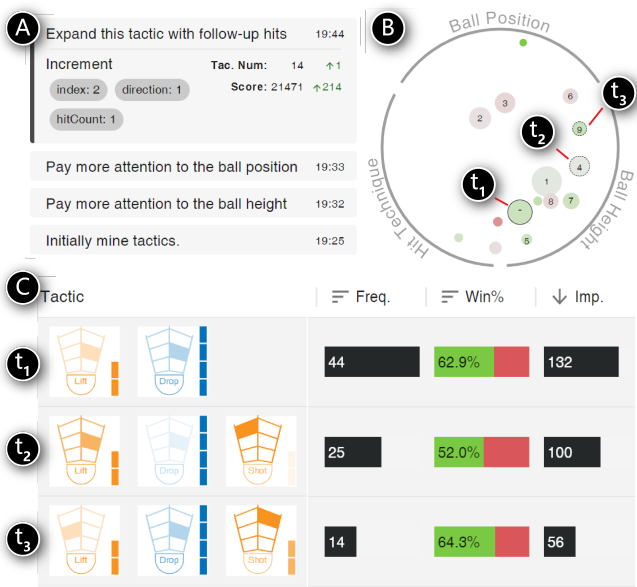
A

Expand this tactic with follow-up hits 19:44

Increment

Tac. Num: 14 ↑1

Score: 21471 ↑214

index: 2

direction: 1

hitCount: 1

Pay more attention to the ball position 19:33

Pay more attention to the ball height 19:32

Initially mine tactics. 19:25

B

Ball Position

Ball Height

Hit Technique

$t_3$

$t_2$

$t_1$

6

3

2

9

4

1

8

7

-

5

C

Tactic

Freq.

Win%

Imp.

$t_1$

Lift

Drop

44

62.9%

132

$t_2$

Lift

Drop

Shot

25

52.0%

100

$t_3$

Lift

Drop

Shot

14

64.3%

56